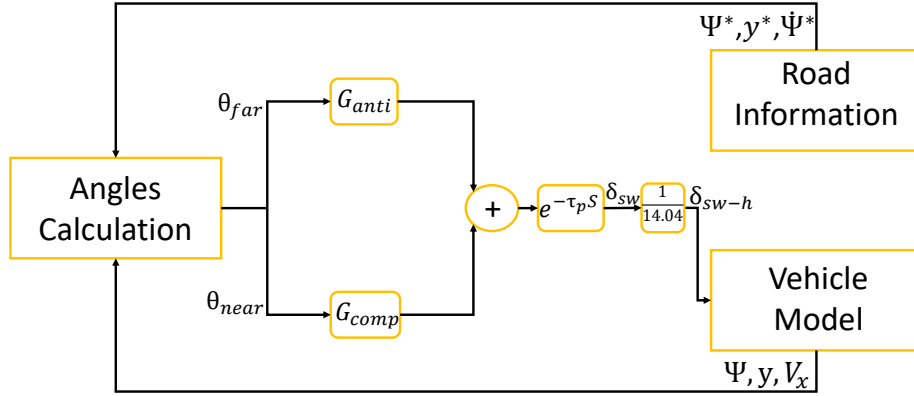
$\Psi^*, y^*, \dot{\Psi}^*$

Road Information

$\theta_{far}$

$G_{anti}$

Angles Calculation

$+$

$e^{-\tau_p s}$

$\delta_{sw}$

$\frac{1}{14.04}$

$\delta_{sw-h}$

$\theta_{near}$

$G_{comp}$

Vehicle Model

$\Psi, y, V_x$